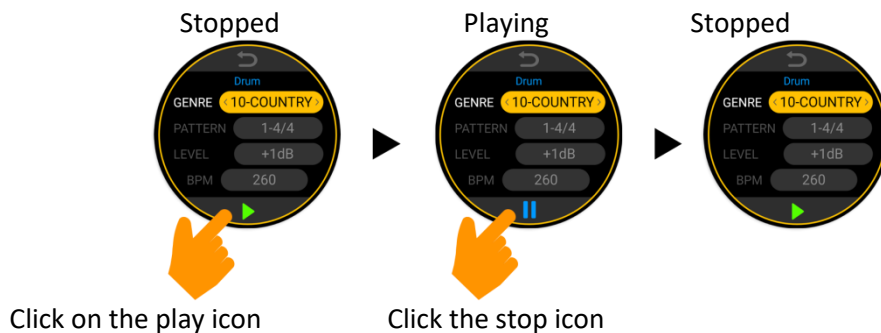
Stopped

Drum

GENRE 10-COUNTRY

PATTERN 1-4/4

LEVEL +1dB

BPM 260

Playing

Drum

GENRE 10-COUNTRY

PATTERN 1-4/4

LEVEL +1dB

BPM 260

Stopped

Drum

GENRE 10-COUNTRY

PATTERN 1-4/4

LEVEL +1dB

BPM 260

Click on the play icon

Click the stop icon